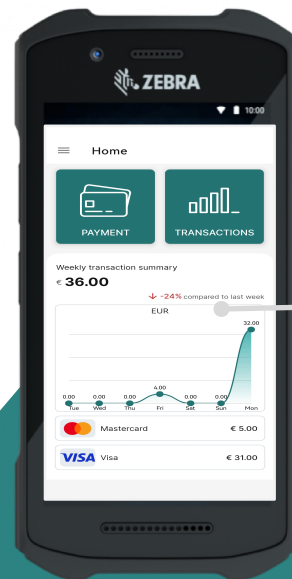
ZEBRA

10:00

Home

PAYMENT

TRANSACTIONS

Weekly transaction summary

€ 36.00

-24% compared to last week

EUR

| 0.00 | 0.00 | 0.00 | 4.00 | 0.00 | 0.00 | 32.00 |
|---|---|---|---|---|---|---|
| Tue | Wed | Thu | Fri | Sat | Sun | Mon |

Mastercard € 5.00

VISA Visa € 31.00